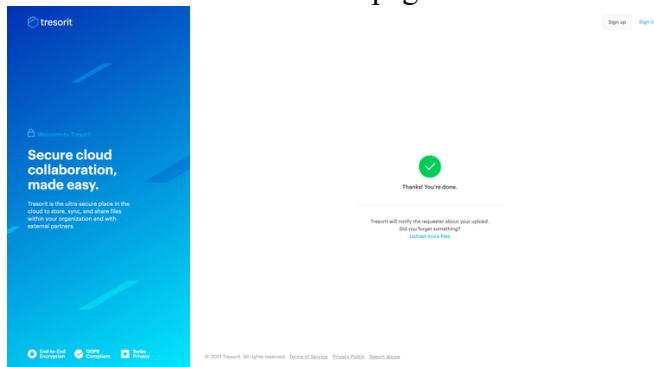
tresorit

Sign up Sign in

Welcome to Tresorit

Secure cloud collaboration, made easy.

Tresorit is the ultra-secure place in the cloud to store, sync, and share files within your organization and with external partners.

Thanks! You're done.

Tresorit will notify the requester about your upload.
Did you forget something?
Upload more files

End-to-End Encryption
GDPR Compliant
Swiss Privacy

© 2021 Tresorit. All rights reserved. Terms of Service Privacy Policy Report abuse